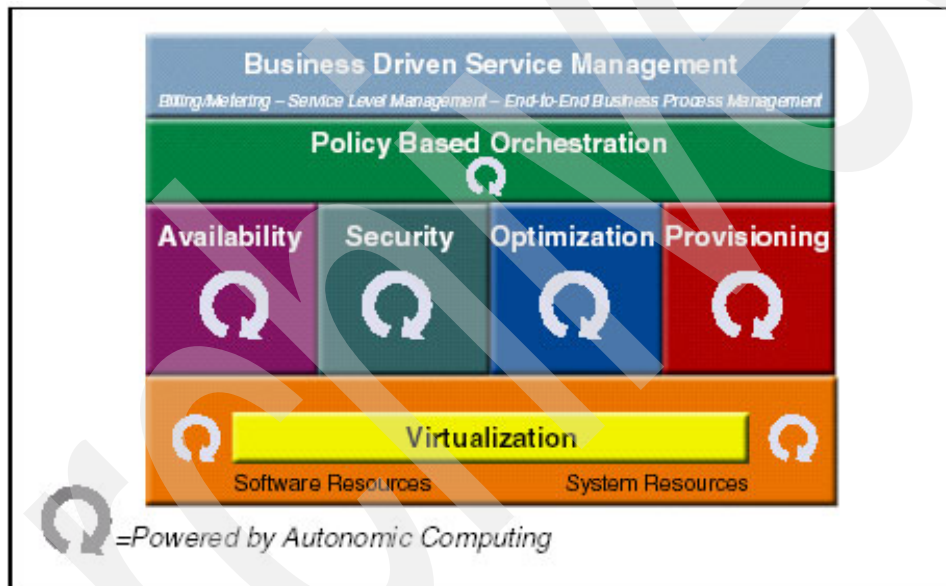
Business Driven Service Management

Billing/Metering – Service Level Management – End-to-End Business Process Management

Policy Based Orchestration

Availability

Security

Optimization

Provisioning

Virtualization

Software Resources

System Resources

=Powered by Autonomic Computing